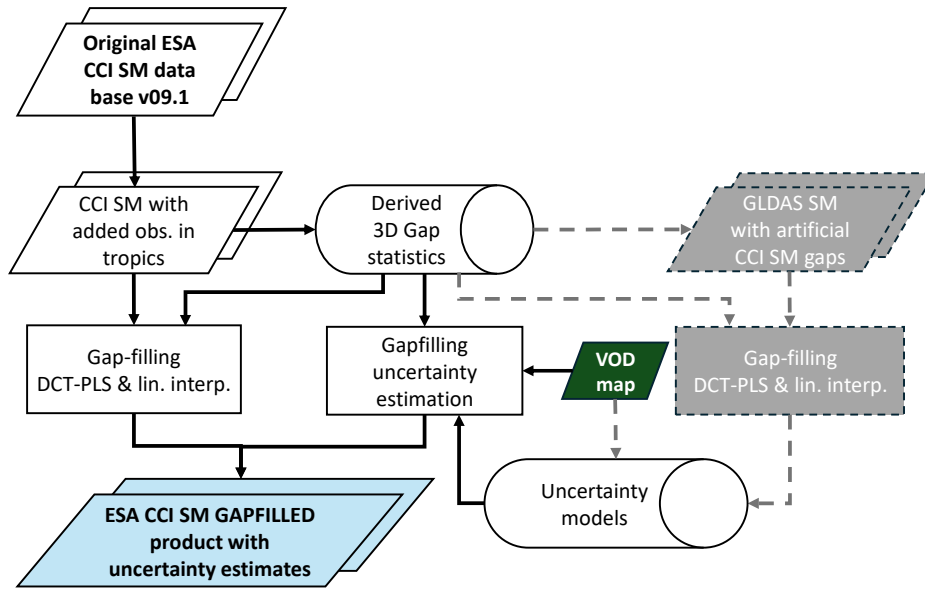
Original ESA CCI SM data base v09.1

CCI SM with added obs. in tropics

Derived 3D Gap statistics

GLDAS SM with artificial CCI SM gaps

Gap-filling DCT-PLS & lin. interp.

Gapfilling uncertainty estimation

VOD map

Gap-filling DCT-PLS & lin. interp.

Uncertainty models

ESA CCI SM GAPFILLED product with uncertainty estimates